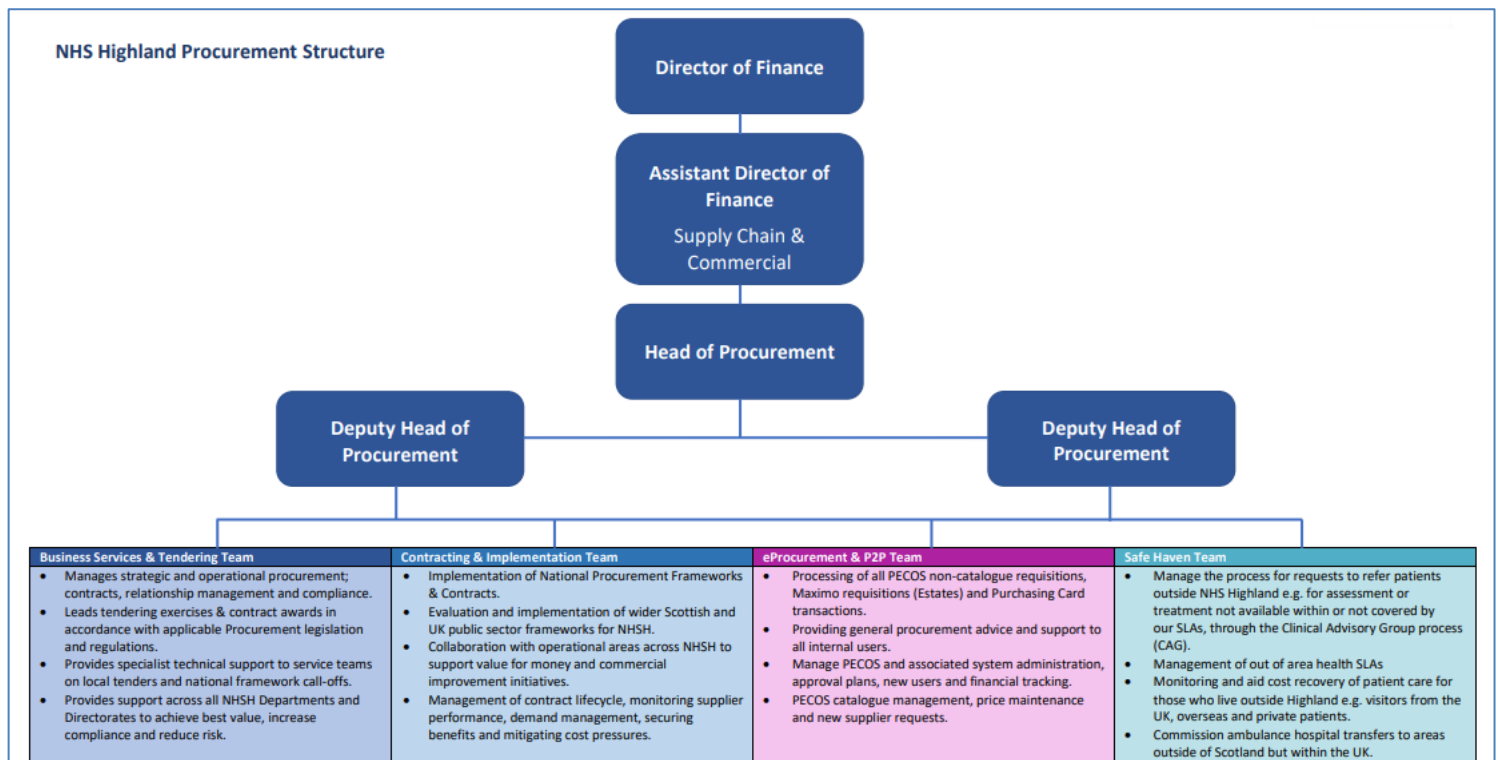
NHS Highland Procurement Structure

Director of Finance

Assistant Director of Finance

Supply Chain & Commercial

Head of Procurement

Deputy Head of Procurement

Deputy Head of Procurement

| Business Services & Tendering Team | Contracting & Implementation Team | eProcurement & P2P Team | Safe Haven Team |
|---|---|---|---|
| • Manages strategic and operational procurement; contracts, relationship management and compliance. • Leads tendering exercises & contract awards in accordance with applicable Procurement legislation and regulations. • Provides specialist technical support to service teams on local tenders and national framework call-offs. • Provides support across all NHSH Departments and Directorates to achieve best value, increase compliance and reduce risk. | • Implementation of National Procurement Frameworks & Contracts. • Evaluation and implementation of wider Scottish and UK public sector frameworks for NHSH. • Collaboration with operational areas across NHSH to support value for money and commercial improvement initiatives. • Management of contract lifecycle, monitoring supplier performance, demand management, securing benefits and mitigating cost pressures. | • Processing of all PECOS non-catalogue requisitions, Maximo requisitions (Estates) and Purchasing Card transactions. • Providing general procurement advice and support to all internal users. • Manage PECOS and associated system administration, approval plans, new users and financial tracking. • PECOS catalogue management, price maintenance and new supplier requests. | • Manage the process for requests to refer patients outside NHS Highland e.g. for assessment or treatment not available within or not covered by our SLAs, through the Clinical Advisory Group process (CAG). • Management of out of area health SLAs • Monitoring and aid cost recovery of patient care for those who live outside Highland e.g. visitors from the UK, overseas and private patients. • Commission ambulance hospital transfers to areas outside of Scotland but within the UK. |